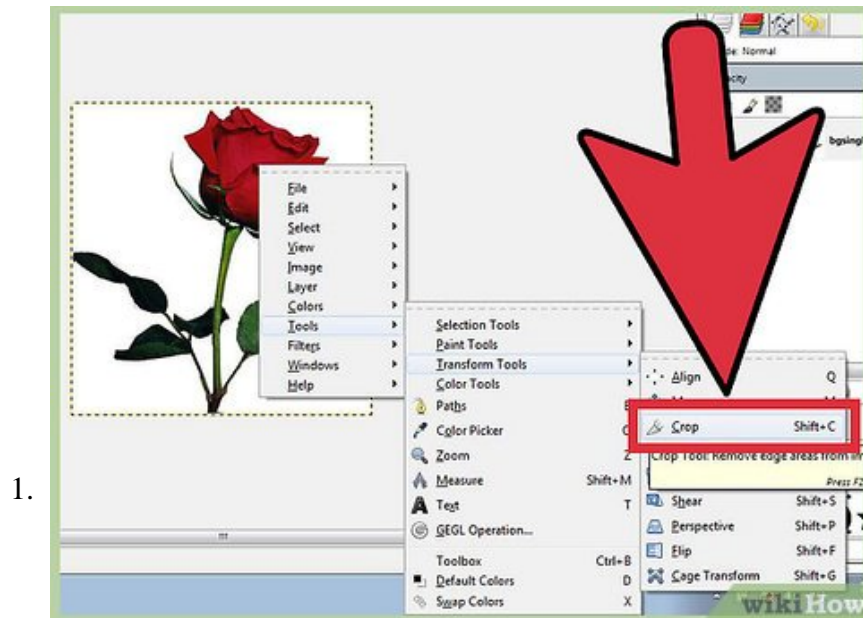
de: Normal

acity

bgsingl

File
Edit
Select
View
Image
Layer
Colors
Tools
Filters
Windows
Help

Selection Tools
Paint Tools
Transform Tools
Color Tools
Paths
Color Picker
Zoom
Measure Shift+M
Text T
GEGL Operation...
Toolbox Ctrl+B
Default Colors D
Swap Colors X

Align Q
Crop Shift+C
Crop Tool: Remove edge areas from im
Press F
Shear Shift+S
Perspective Shift+P
Flip Shift+F
Cage Transform Shift+G

1.

wikiHow